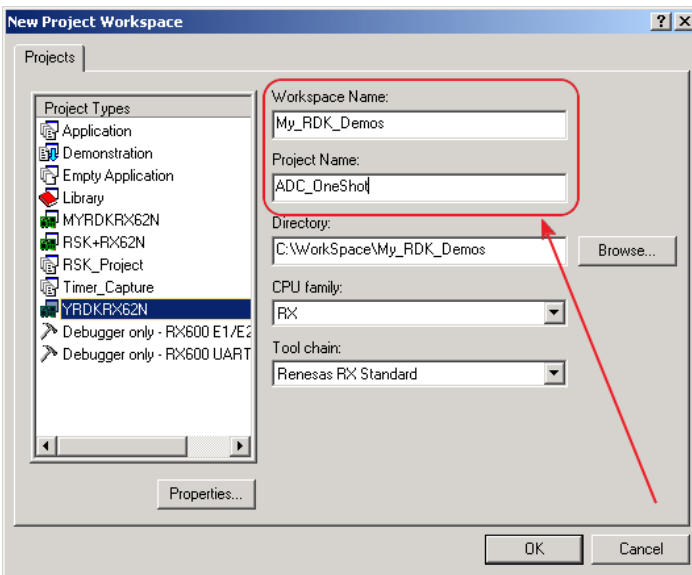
New Project Workspace

?
X

Projects

Project Types
Application
Demonstration
Empty Application
Library
MYRDKRX62N
RSK+RX62N
RSK_Project
Timer_Capture
YRDKRX62N
Debugger only - RX600 E1/E2
Debugger only - RX600 UART

Properties...

Workspace Name:
My_RDK_Demos

Project Name:
ADC_OneShot

Directory:
C:\WorkSpace\My_RDK_Demos

Browse...

CPU family:
RX

Tool chain:
Renesas RX Standard

OK
Cancel